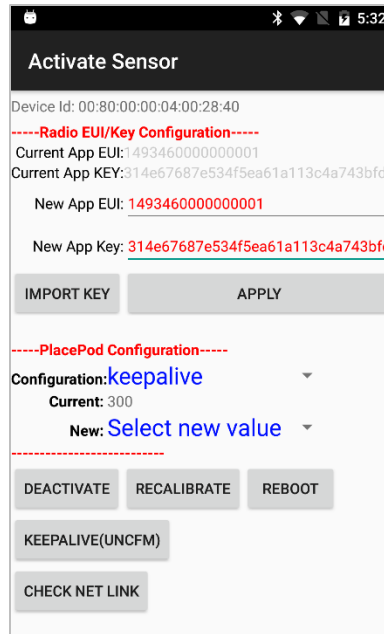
5:32

Activate Sensor

Device Id: 00:80:00:00:04:00:28:40

-----Radio EUI/Key Configuration-----

Current App EUI:1493460000000001

Current App KEY:314e67687e534f5ea61a113c4a743bfc

New App EUI: 1493460000000001

New App Key: 314e67687e534f5ea61a113c4a743bfc

IMPORT KEY

APPLY

-----PlacePod Configuration-----

Configuration: keepalive

Current: 300

New: Select new value

DEACTIVATE

RECALIBRATE

REBOOT

KEEPALIVE(UNCFM)

CHECK NET LINK